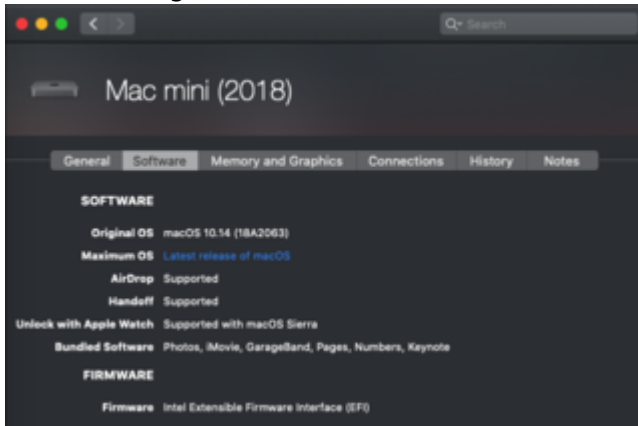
Search

Mac mini (2018)

General Software Memory and Graphics Connections History Notes

SOFTWARE

Original OS macOS 10.14 (18A2063)
Maximum OS Latest release of macOS
AirDrop Supported
Handoff Supported
Unlock with Apple Watch Supported with macOS Sierra
Bundled Software Photos, iMovie, GarageBand, Pages, Numbers, Keynote

FIRMWARE

Firmware Intel Extensible Firmware Interface (EFI)